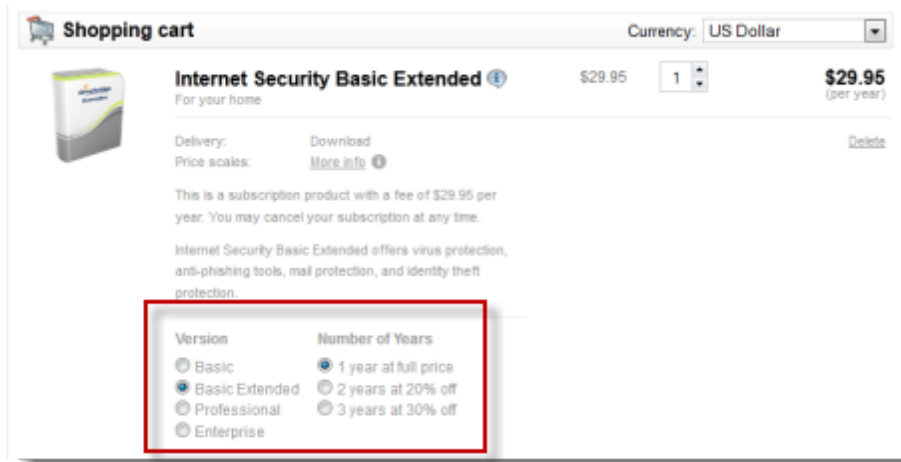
Shopping cart

Currency: US Dollar

Internet Security Basic Extended
For your home

$29.95

1

$29.95
(per year)

Delivery: Download
Price scales: More info

Delete

This is a subscription product with a fee of $29.95 per year. You may cancel your subscription at any time.

Internet Security Basic Extended offers virus protection, anti-phishing tools, mail protection, and identity theft protection.

Version
Basic
Basic Extended
Professional
Enterprise

Number of Years
1 year at full price
2 years at 20% off
3 years at 30% off